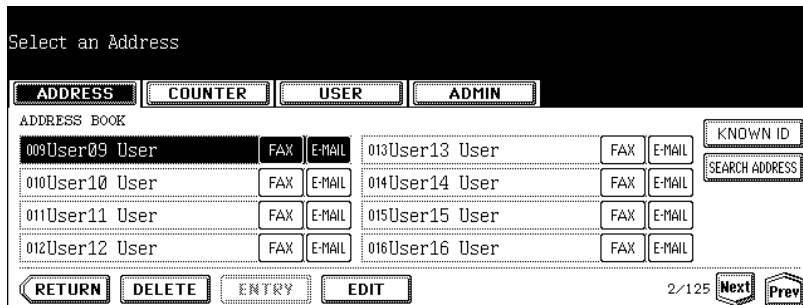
Select an Address

ADDRESS COUNTER USER ADMIN

ADDRESS BOOK

009User09 User FAX E-MAIL

010User10 User FAX E-MAIL

011User11 User FAX E-MAIL

012User12 User FAX E-MAIL

013User13 User FAX E-MAIL

014User14 User FAX E-MAIL

015User15 User FAX E-MAIL

016User16 User FAX E-MAIL

KNOWN ID

SEARCH ADDRESS

RETURN DELETE ENTRY EDIT

2/125 Next Prev